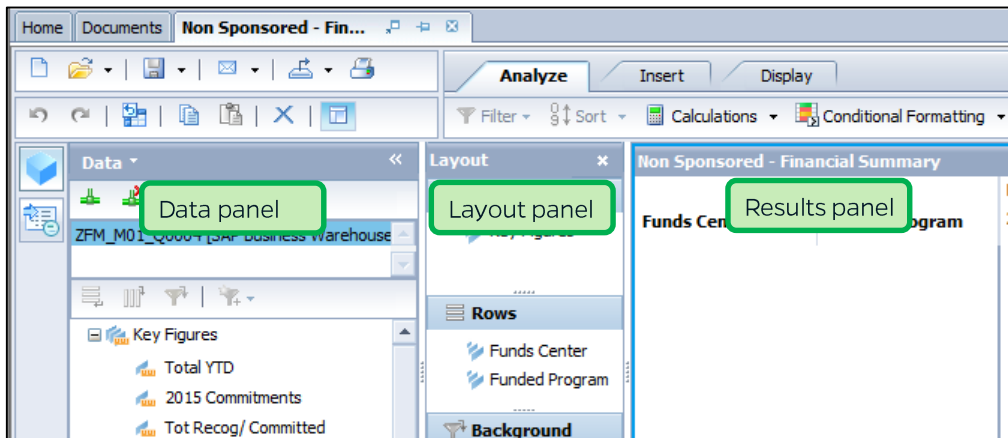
Home | Documents | Non Sponsored - Fin...

Analyze | Insert | Display

Filter | Sort | Calculations | Conditional Formatting

Data

Data panel

ZFM_M01_Q0004 [SAP Business Warehouse

Key Figures
Total YTD
2015 Commitments
Tot Recog/ Committed

Layout

Layout panel

Key Figures

Rows
Funds Center
Funded Program

Background

Non Sponsored - Financial Summary

Results panel

Funds Cen

ogram